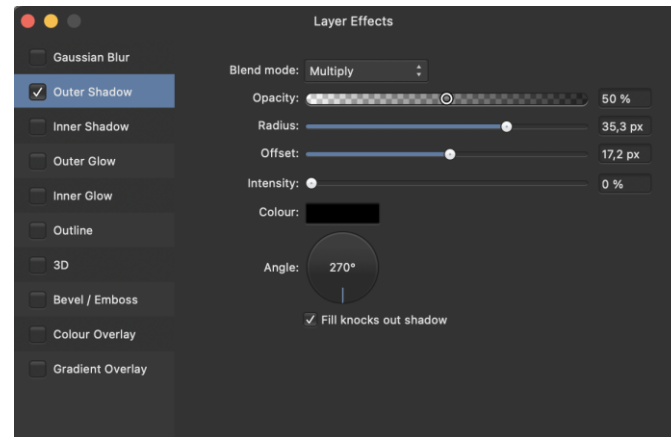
Layer Effects

Gaussian Blur
✓ Outer Shadow
Inner Shadow
Outer Glow
Inner Glow
Outline
3D
Bevel / Emboss
Colour Overlay
Gradient Overlay

Blend mode: Multiply
Opacity: 50 %
Radius: 35,3 px
Offset: 17,2 px
Intensity: 0 %
Colour:
Angle: 270°
✓ Fill knocks out shadow